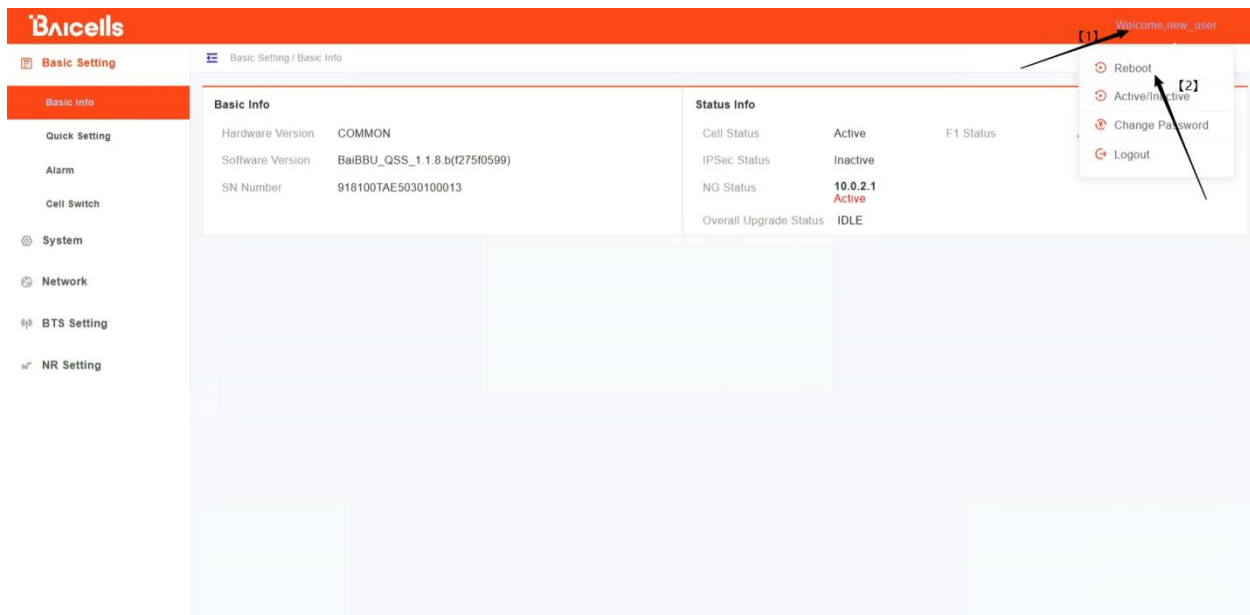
Baicells

Welcome,new_user

【1】

Basic Setting

Basic Setting / Basic Info

Basic Info

Quick Setting

Alarm

Cell Switch

System

Network

BTS Setting

NR Setting

Basic Info

| Hardware Version | COMMON |
|---|---|
| Software Version | BaiBBU_QSS_1.1.8.b(f275f0599) |
| SN Number | 918100TAE5030100013 |

Status Info

| Cell Status | Active | F1 Status |
|---|---|---|
| IPSec Status | Inactive | |
| NG Status | 10.0.2.1 Active | |
| Overall Upgrade Status | IDLE | |

Reboot

【2】

Active/Inactive

Change Password

Logout